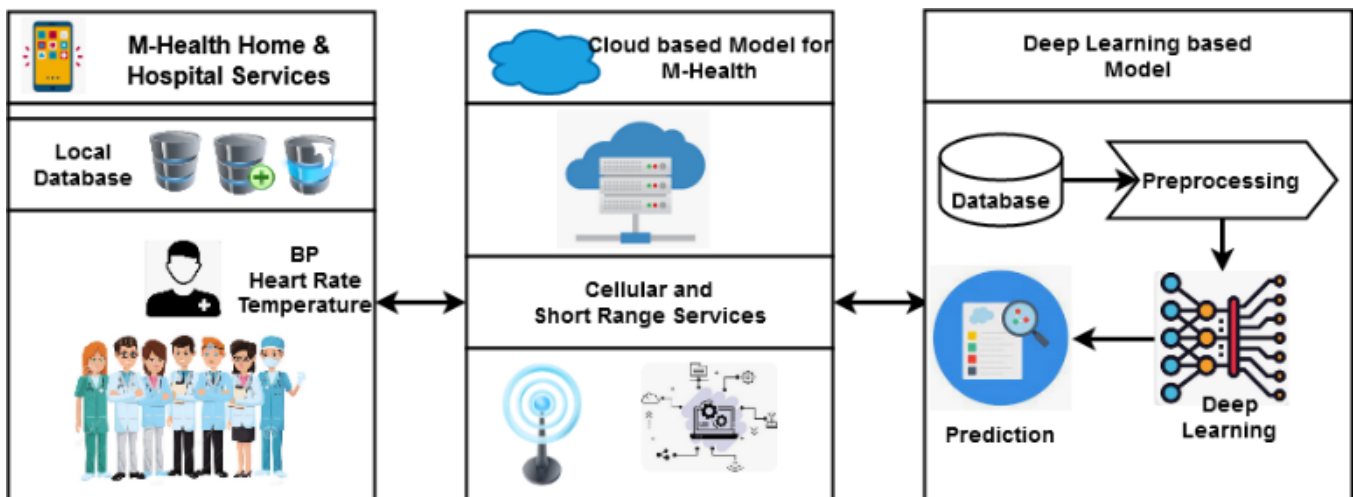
M-Health Home & Hospital Services

Local Database

BP
Heart Rate
Temperature

Cloud based Model for M-Health

Cellular and Short Range Services

Deep Learning based Model

Database

Preprocessing

Deep Learning

Prediction